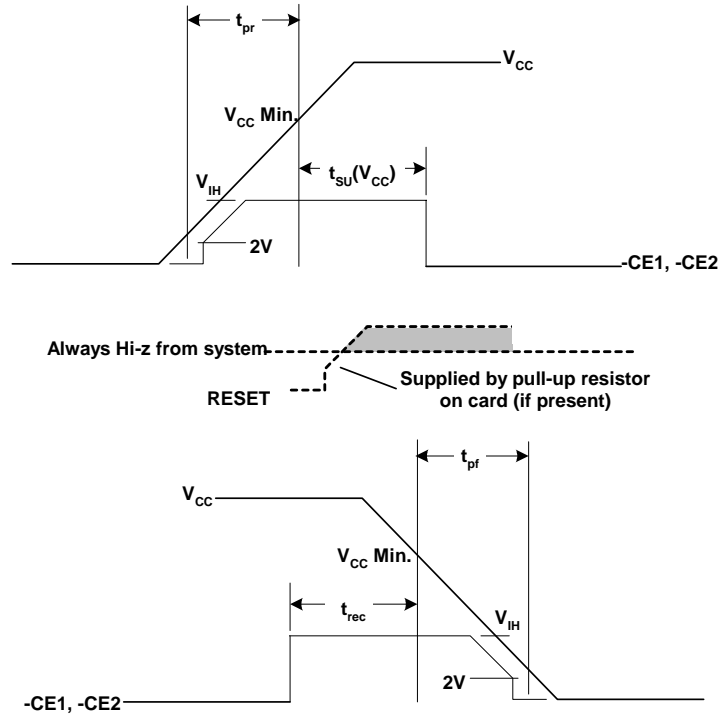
$t_{pr}$

$V_{CC}$

$V_{CC}$ Min.

$t_{SU}(V_{CC})$

$V_{IH}$

2V

-CE1, -CE2

Always Hi-z from system

RESET

Supplied by pull-up resistor on card (if present)

$t_{pf}$

$V_{CC}$

$V_{CC}$ Min.

$t_{rec}$

$V_{IH}$

2V

-CE1, -CE2